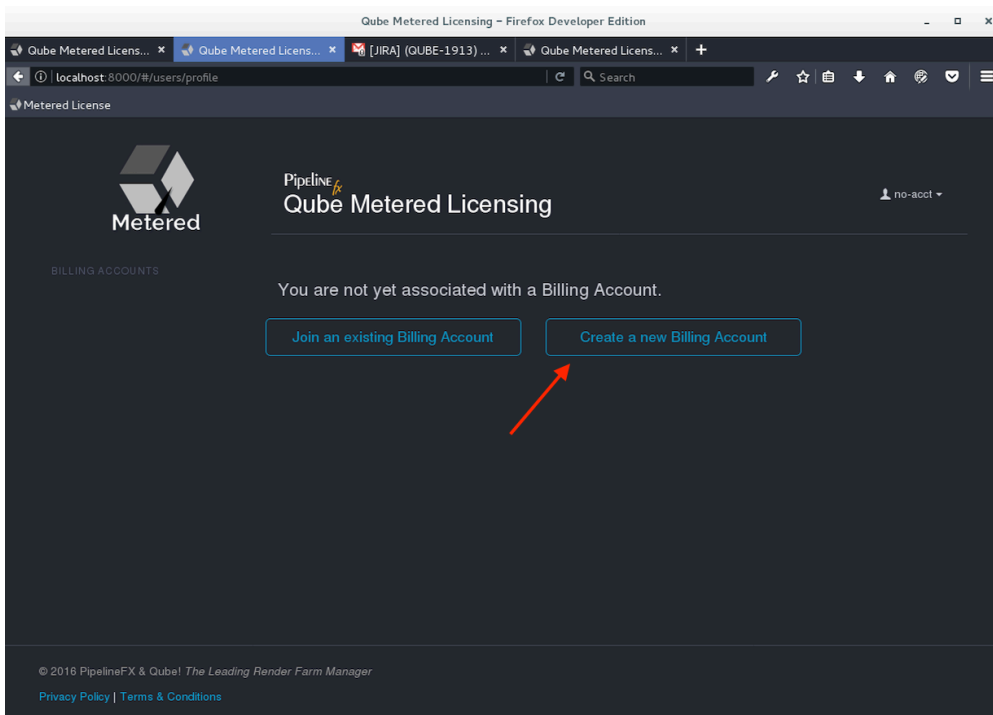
Qube Metered Licensing – Firefox Developer Edition

Qube Metered Licens... ×
Qube Metered Licens... ×
[JIRA] (QUBE-1913) ... ×
Qube Metered Licens... ×
+

localhost:8000/#/users/profile
Search

Metered License

Metered

PipelineFX
Qube Metered Licensing

no-acct

BILLING ACCOUNTS

You are not yet associated with a Billing Account.

Join an existing Billing Account

Create a new Billing Account

© 2016 PipelineFX & Qube! The Leading Render Farm Manager

Privacy Policy | Terms & Conditions